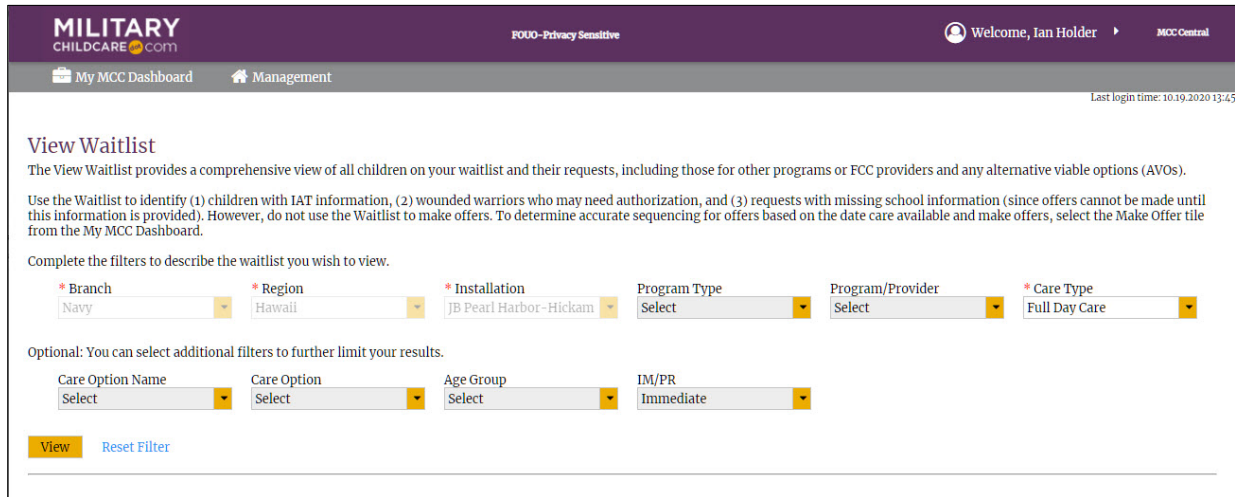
MILITARY CHILDCARE.com

FOUO-Privacy Sensitive

Welcome, Ian Holder

MCC Central

My MCC Dashboard Management

Last login time: 10.19.2020 13:45

View Waitlist

The View Waitlist provides a comprehensive view of all children on your waitlist and their requests, including those for other programs or FCC providers and any alternative viable options (AVOs).

Use the Waitlist to identify (1) children with IAT information, (2) wounded warriors who may need authorization, and (3) requests with missing school information (since offers cannot be made until this information is provided). However, do not use the Waitlist to make offers. To determine accurate sequencing for offers based on the date care available and make offers, select the Make Offer tile from the My MCC Dashboard.

Complete the filters to describe the waitlist you wish to view.

| * Branch | * Region | * Installation | Program Type | Program/Provider | * Care Type |
|---|---|---|---|---|---|
| Navy | Hawaii | JB Pearl Harbor-Hickam | Select | Select | Full Day Care |

Optional: You can select additional filters to further limit your results.

| Care Option Name | Care Option | Age Group | IM/PR |
|---|---|---|---|
| Select | Select | Select | Immediate |

View Reset Filter